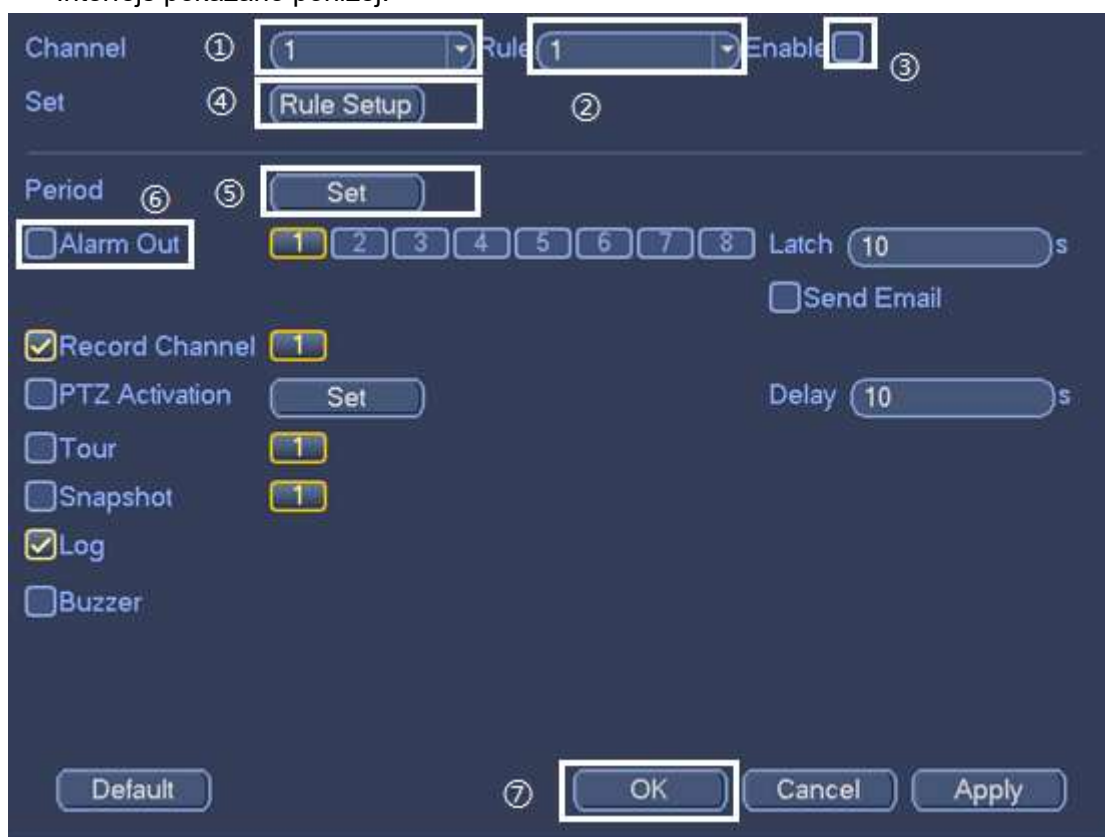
interfejs pokazano poniżej.

Channel ① 1 Rule 1 Enable ③
Set ④ Rule Setup ②

Period ⑥ ⑤ Set
Alarm Out 1 2 3 4 5 6 7 8 Latch 10 s
Send Email
Record Channel 1
PTZ Activation Set Delay 10 s
Tour 1
Snapshot 1
Log
Buzzer

Default ⑦ OK Cancel Apply